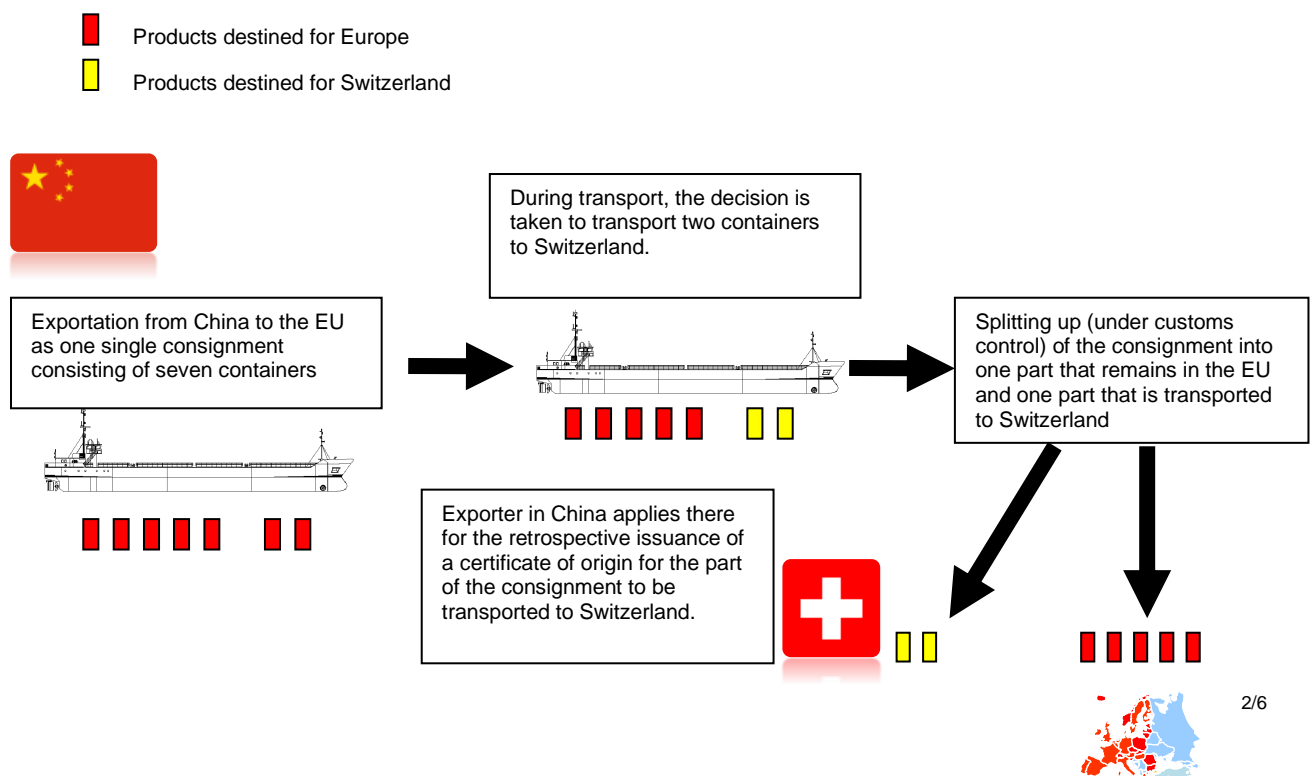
Products destined for Europe

Products destined for Switzerland

During transport, the decision is taken to transport two containers to Switzerland.

Exportation from China to the EU as one single consignment consisting of seven containers

Splitting up (under customs control) of the consignment into one part that remains in the EU and one part that is transported to Switzerland

Exporter in China applies there for the retrospective issuance of a certificate of origin for the part of the consignment to be transported to Switzerland.

2/6